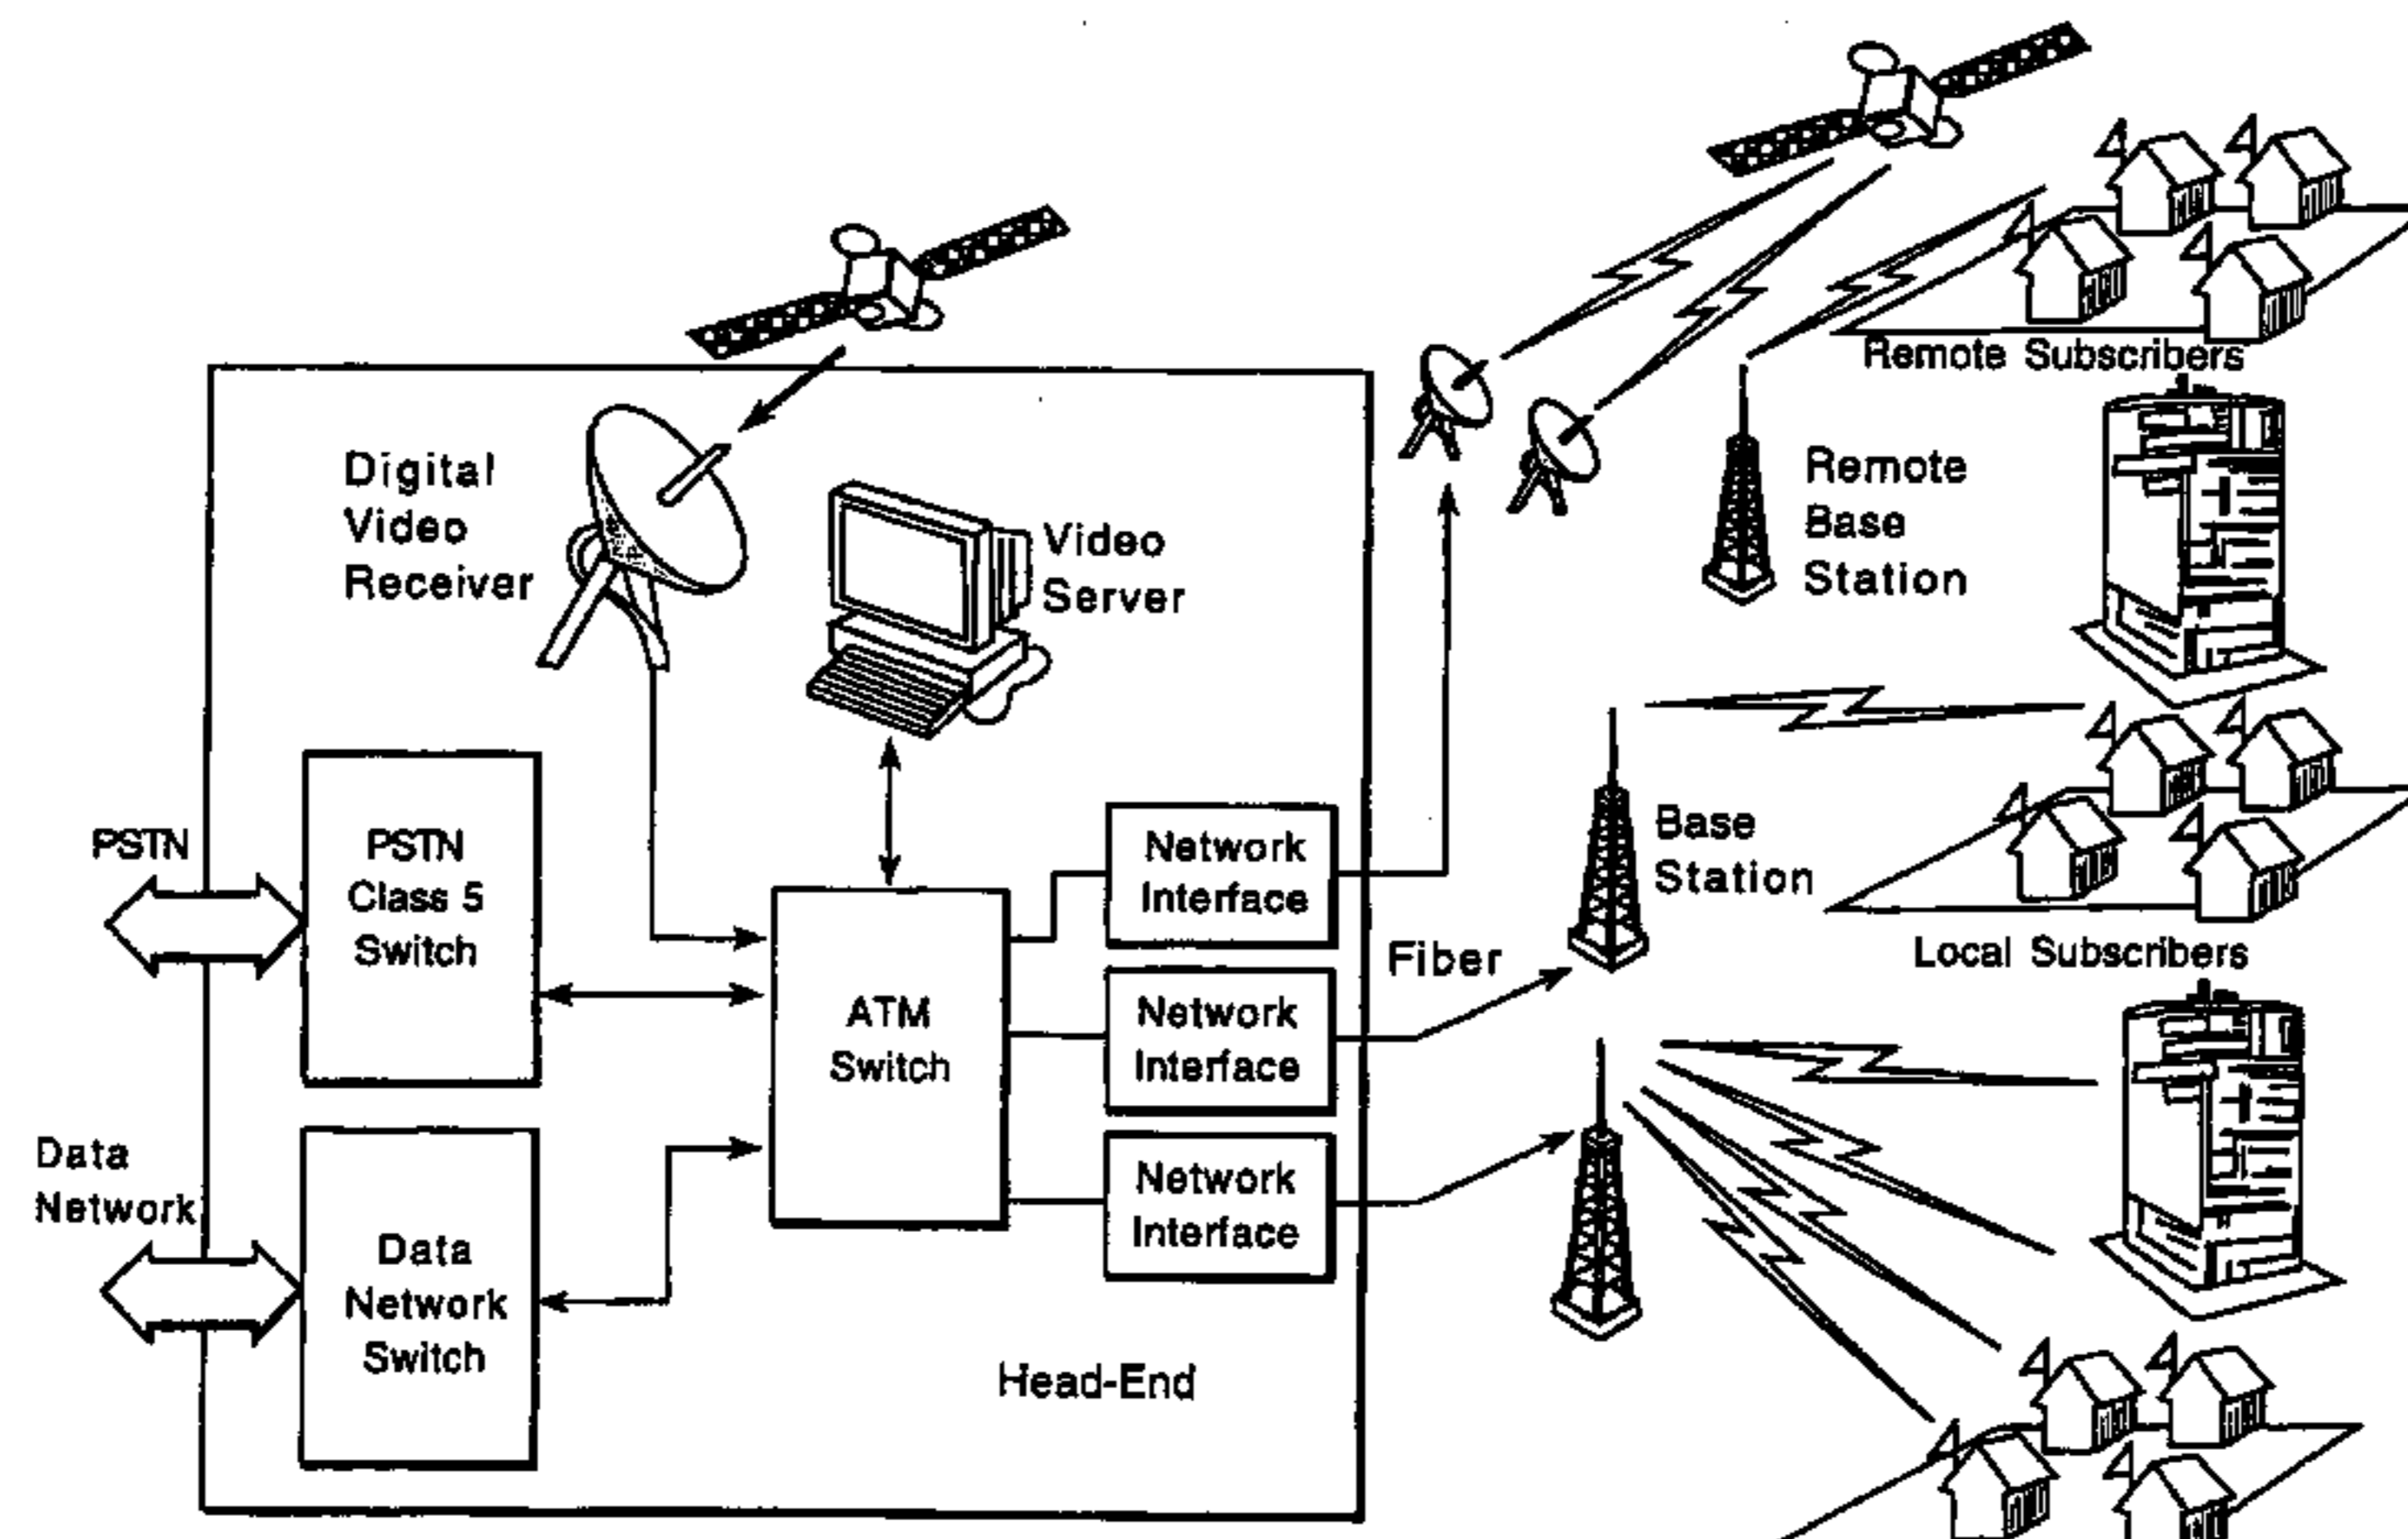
Digital Video Receiver

Video Server

PSTN

PSTN Class 5 Switch

ATM Switch

Network Interface

Network Interface

Network Interface

Data Network

Data Network Switch

Head-End

Fiber

Remote Subscribers

Remote Base Station

Base Station

Local Subscribers